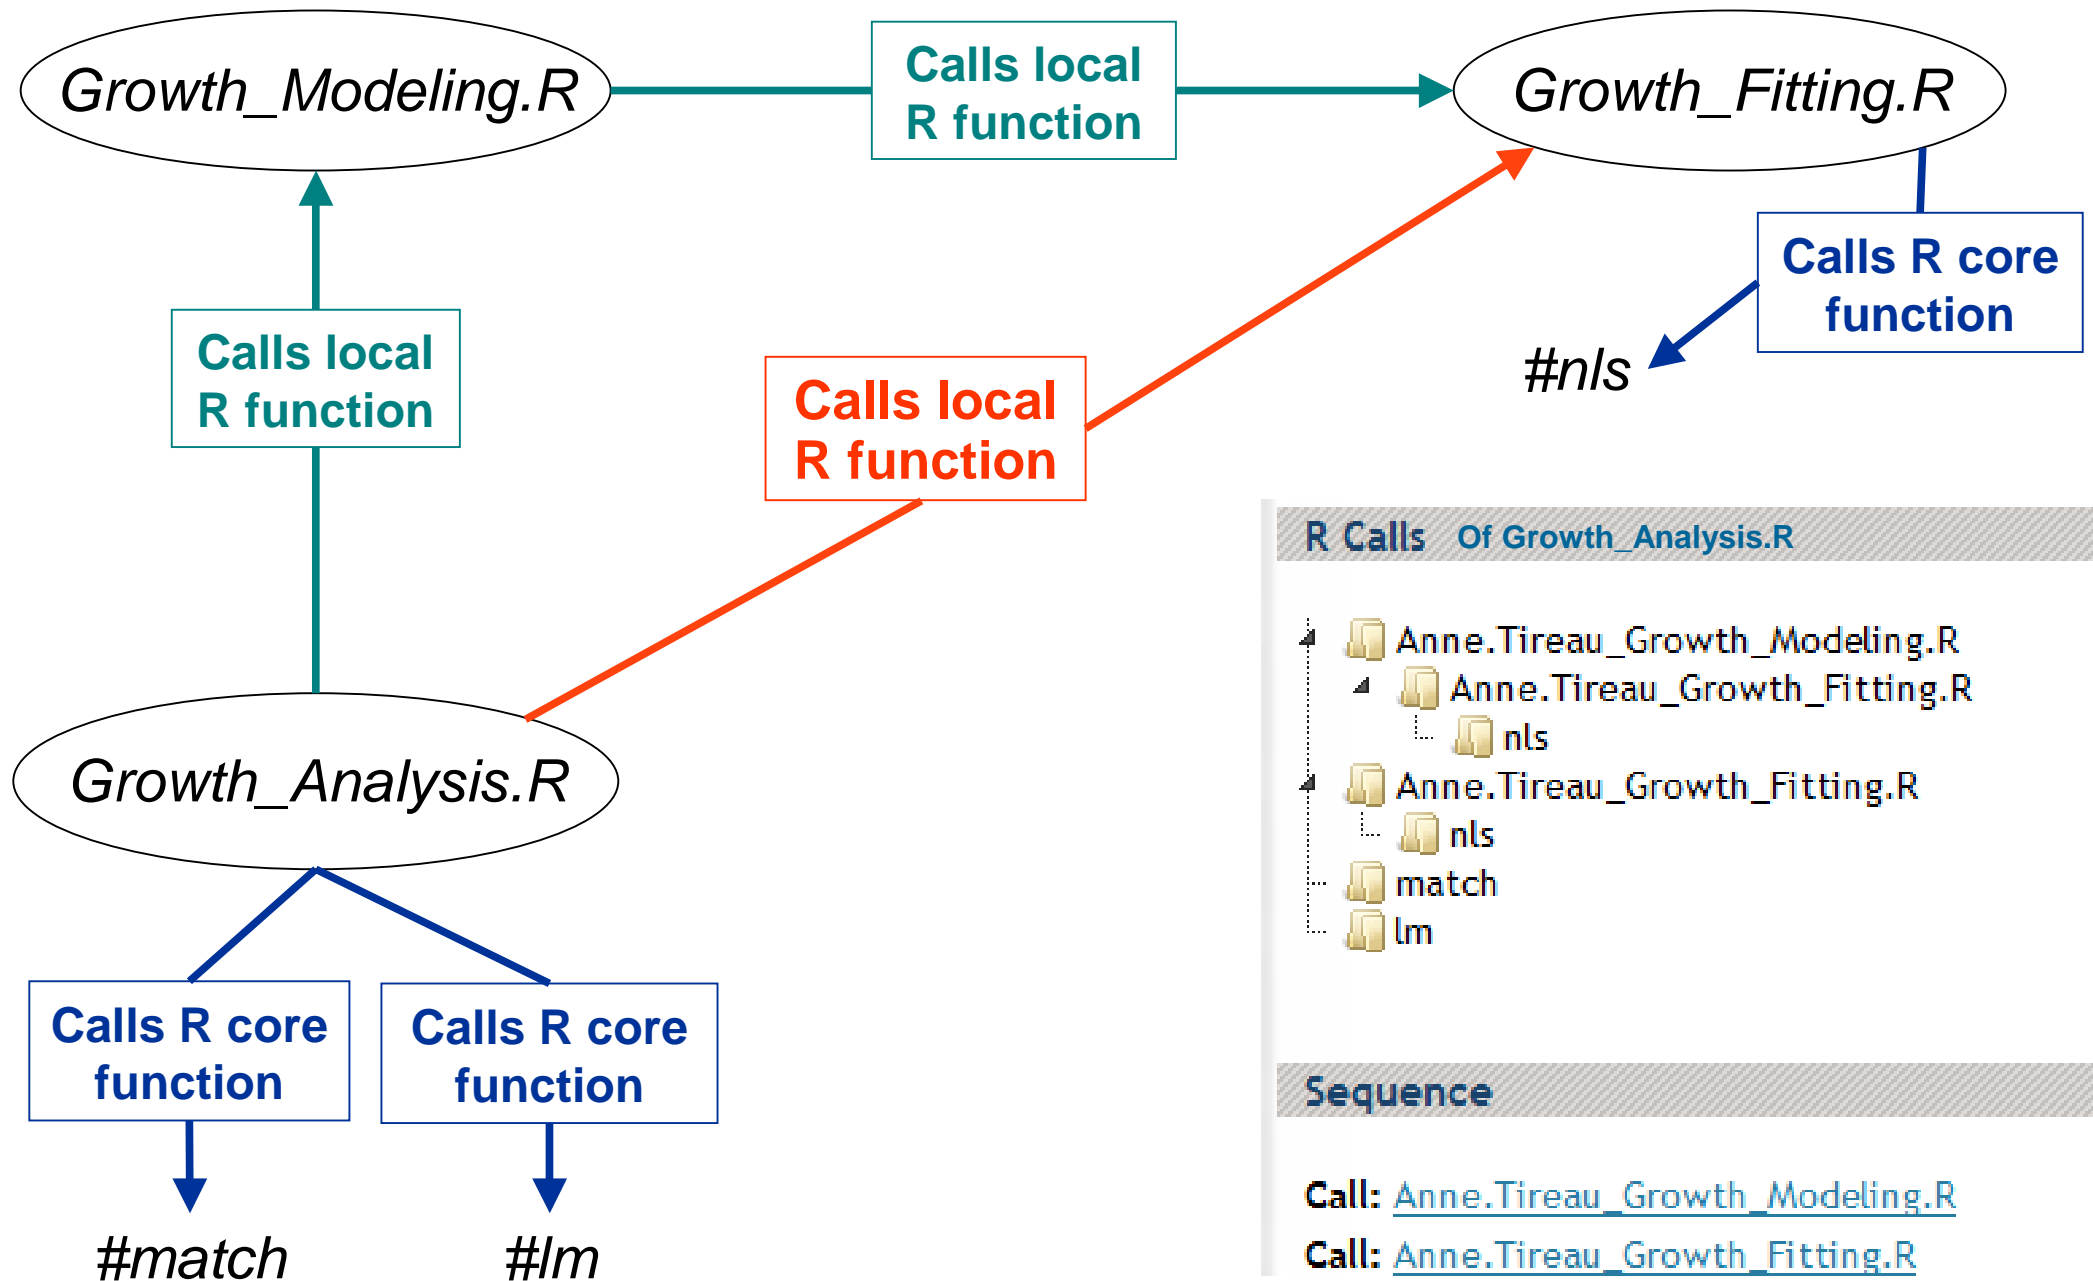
Growth_Modeling.R

Calls local R function

Growth_Fitting.R

Calls local R function

Calls local R function

Calls R core function

#nls

Growth_Analysis.R

Calls R core function

Calls R core function

#match

#lm

R Calls Of Growth_Analysis.R

Anne.Tireau_Growth_Modeling.R
Anne.Tireau_Growth_Fitting.R
nls
Anne.Tireau_Growth_Fitting.R
nls
match
lm

Sequence

Call: Anne.Tireau_Growth_Modeling.R
Call: Anne.Tireau_Growth_Fitting.R